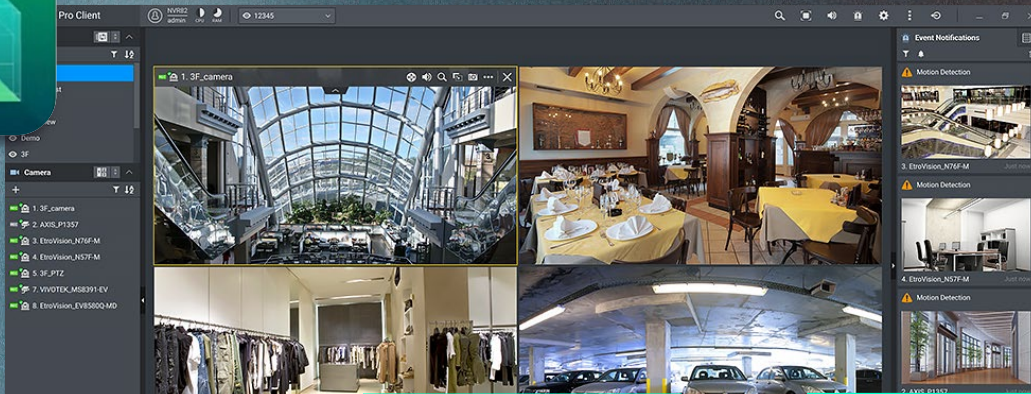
Pro Client

NVR82
admin
CPU RAM

12345

st

ew

Demo

3F

Camera

1. 3F_camera

2. AXIS_P1357

3. EtroVision_N76F-M

4. EtroVision_N57F-M

5. 3F_PTZ

7. VIVOTEK_MS8391-EV

8. EtroVision_EV8580Q-MD

1. 3F_camera

Event Notifications

Motion Detection

3. EtroVision_N76F-M

Just now

Motion Detection

4. EtroVision_N57F-M

Just now

Motion Detection

2. AXIS_P1357